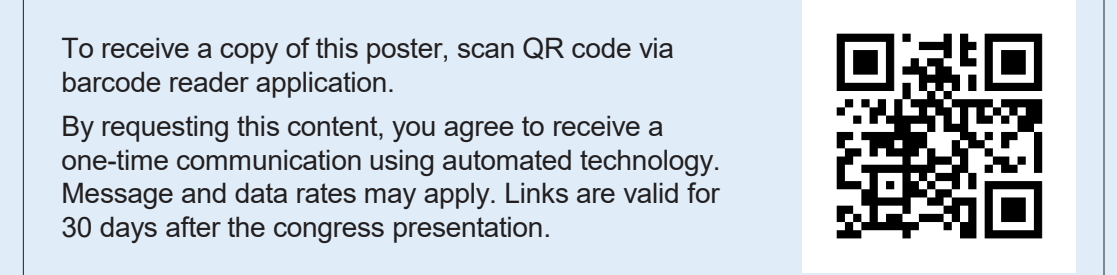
To receive a copy of this poster, scan QR code via barcode reader application.

By requesting this content, you agree to receive a one-time communication using automated technology. Message and data rates may apply. Links are valid for 30 days after the congress presentation.